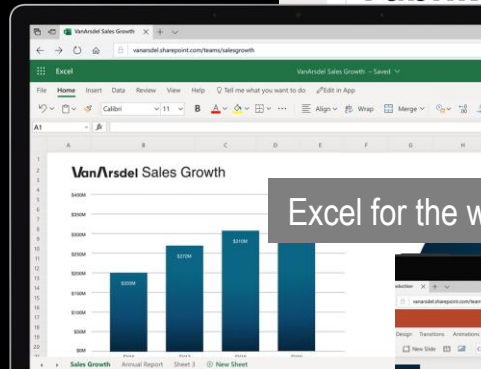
VanArsdel Sales Growth
vanarsdel.sharepoint.com/teams/salesgrowth
Excel
VanArsdel Sales Growth - Saved
File Home Insert Data Review View Help Tell me what you want to do Edit in App
Calibri 11 B A Align Wrap Merge
A1
A B C D E F G H
VanArsdel Sales Growth
$400M
$350M
$300M
$250M
$200M
$150M
$100M
$50M
$0M
$200M
$270M
$310M
Excel for the w
vanarsdel.sharepoint.com
Design Transitions Animations
New Slide
Sales Growth Annual Report Sheet 3 New Sheet